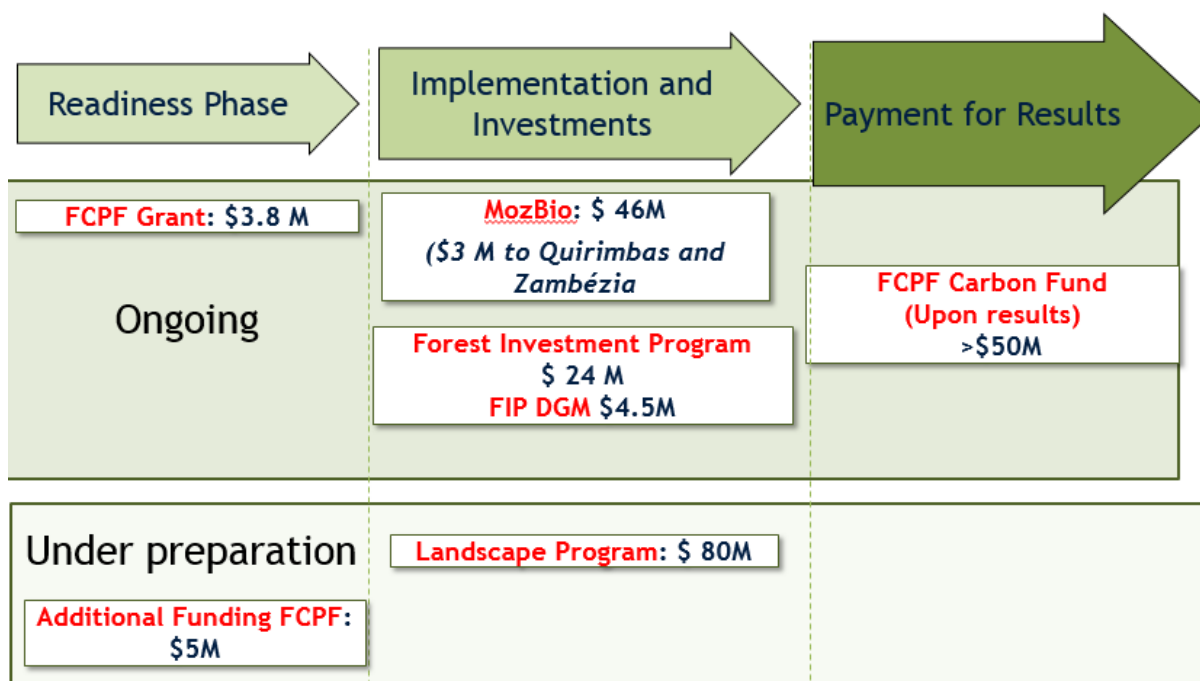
Readiness Phase

Implementation and Investments

Payment for Results

FCPF Grant: $3.8 M

Ongoing

MozBio: $ 46M

($3 M to Quirimbas and Zambézia

Forest Investment Program

$ 24 M

FIP DGM $4.5M

FCPF Carbon Fund (Upon results)

>$50M

Under preparation

Additional Funding FCPF: $5M

Landscape Program: $ 80M